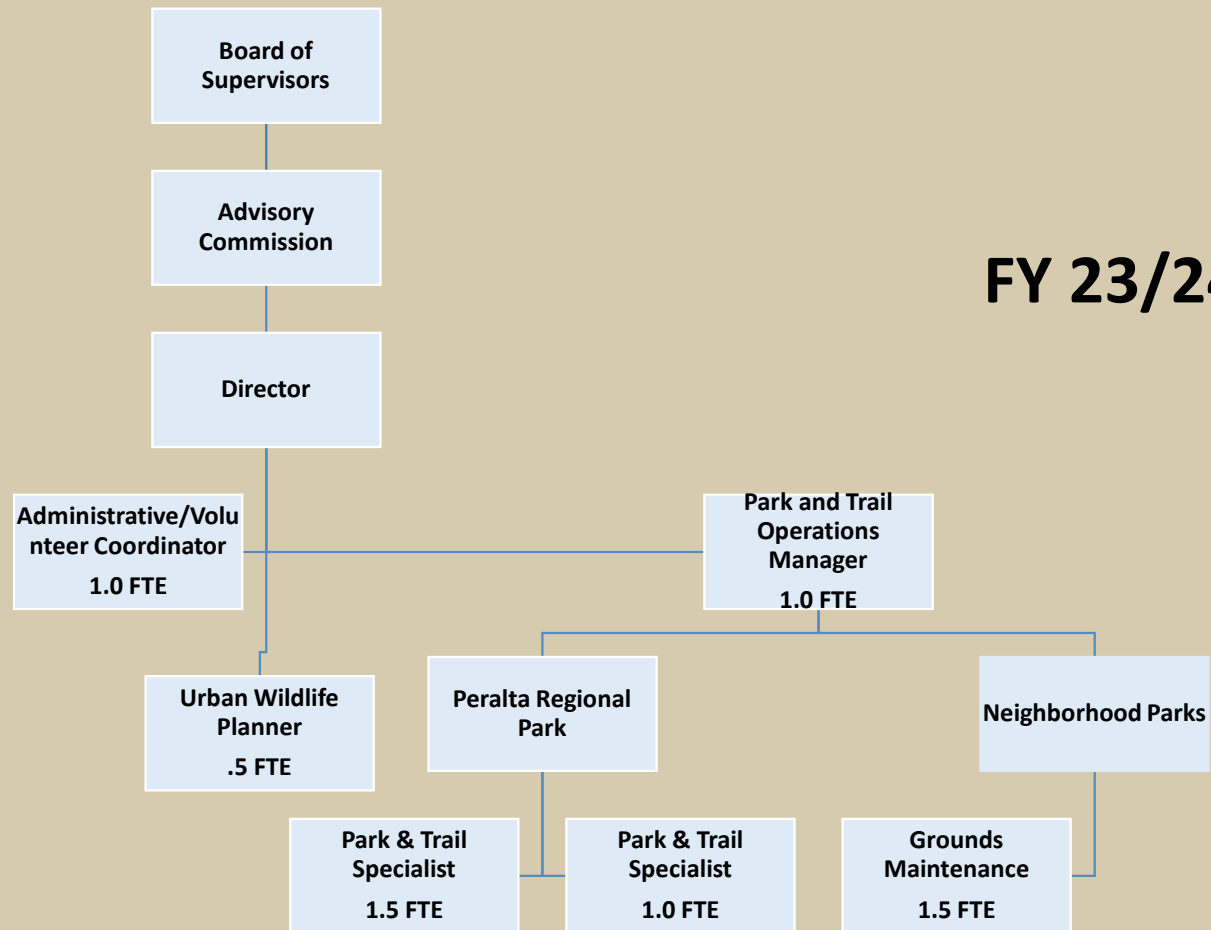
Board of Supervisors

Advisory Commission

Director

FY 23/2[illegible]

Administrative/Volunteer Coordinator
1.0 FTE

Park and Trail Operations Manager
1.0 FTE

Urban Wildlife Planner
.5 FTE

Peralta Regional Park

Neighborhood Parks

Park & Trail Specialist
1.5 FTE

Park & Trail Specialist
1.0 FTE

Grounds Maintenance
1.5 FTE